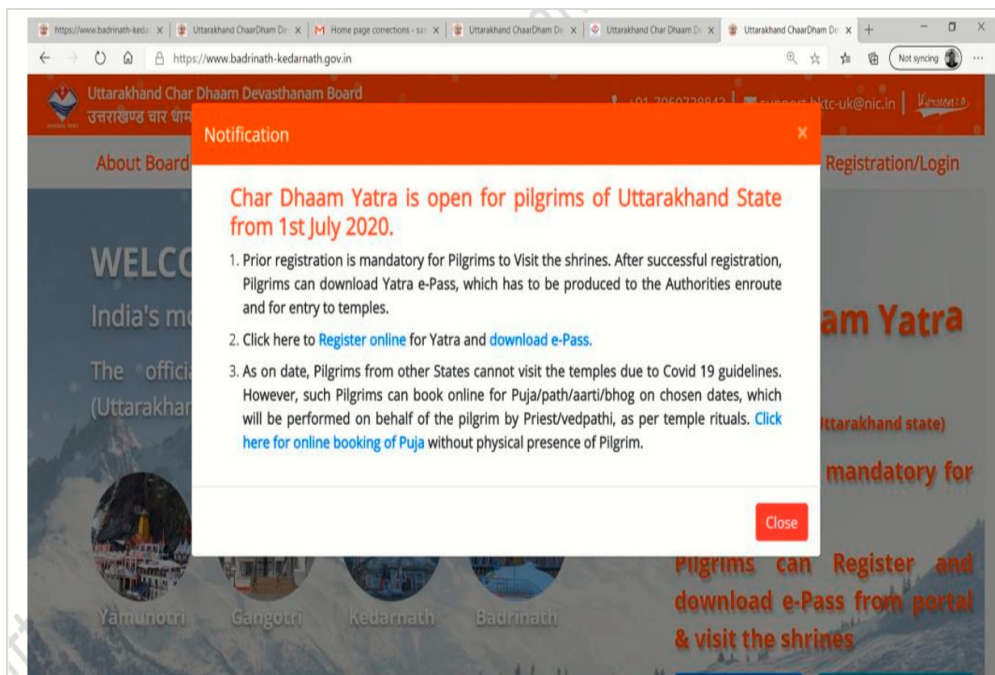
https://www.badrinath-kedar ×
Uttarakhand ChaarDham De ×
Home page corrections - sa ×
Uttarakhand ChaarDham De ×
Uttarakhand Char Dhaam De ×
Uttarakhand ChaarDham De ×
+

https://www.badrinath-kedarnath.gov.in

Not syncing

Uttarakhand Char Dhaam Devasthanam Board
उत्तराखण्ड चार धाम

+91-7060738843 | support-bktc-uk@nic.in | Version 2.0

About Board

Registration/Login

WELC
India's m
The offici
(Uttarakhan

am Yatra

Uttarakhand state)

mandatory for

Pilgrims can Register and download e-Pass from portal & visit the shrines

Yamunotri Gangotri Kedarnath Badrinath

Notification ×

Char Dhaam Yatra is open for pilgrims of Uttarakhand State from 1st July 2020.

1. Prior registration is mandatory for Pilgrims to Visit the shrines. After successful registration, Pilgrims can download Yatra e-Pass, which has to be produced to the Authorities enroute and for entry to temples.

2. Click here to Register online for Yatra and download e-Pass.

3. As on date, Pilgrims from other States cannot visit the temples due to Covid 19 guidelines. However, such Pilgrims can book online for Puja/path/aarti/bhog on chosen dates, which will be performed on behalf of the pilgrim by Priest/vedpathi, as per temple rituals. Click here for online booking of Puja without physical presence of Pilgrim.

Close